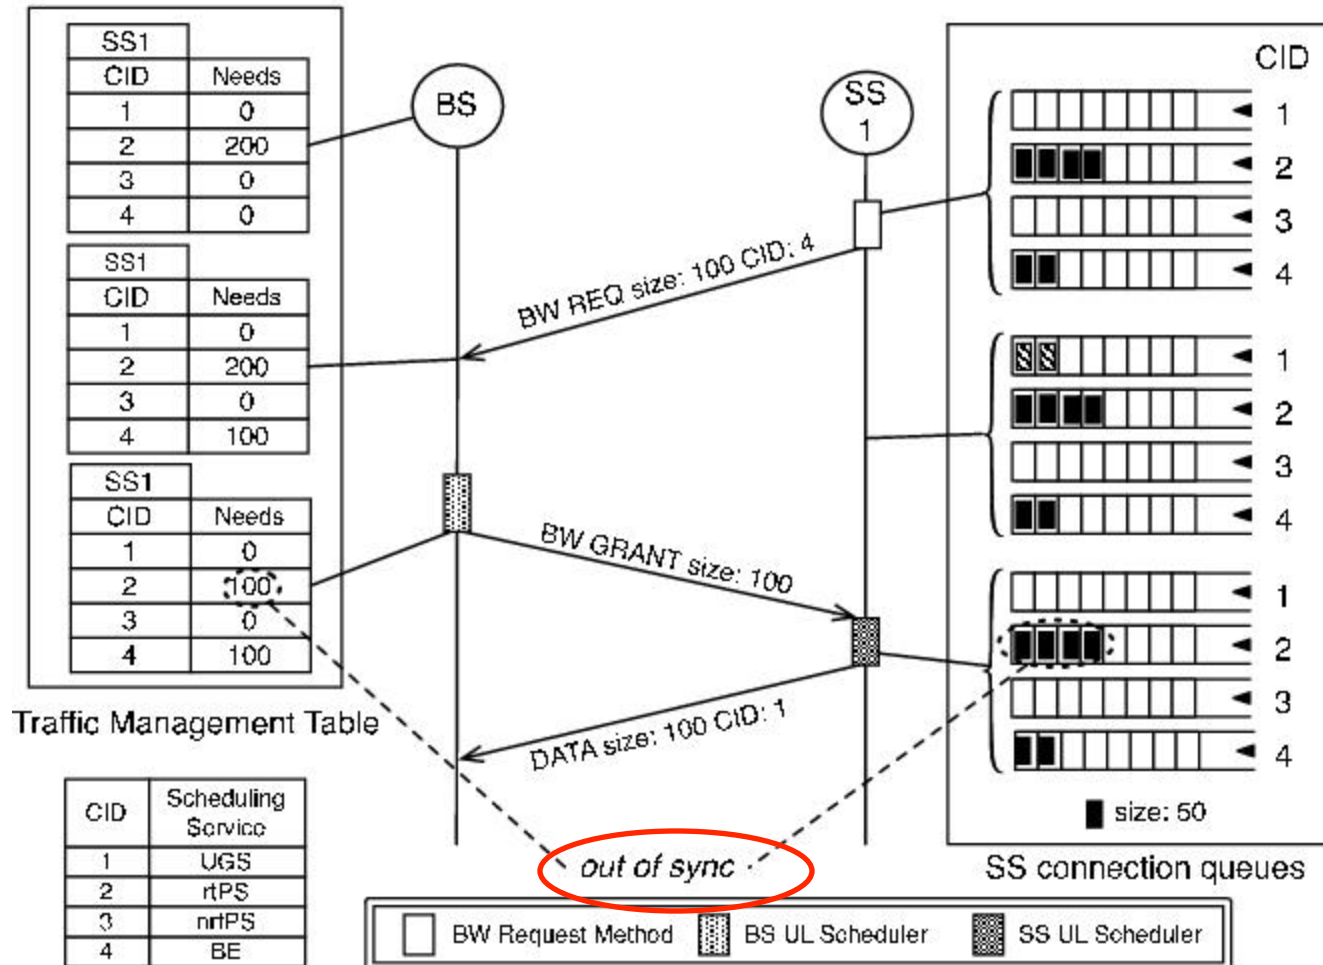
| SS1 | |
|---|---|
| CID | Needs |
| 1 | 0 |
| 2 | 200 |
| 3 | 0 |
| 4 | 0 |

| SS1 | |
|---|---|
| CID | Needs |
| 1 | 0 |
| 2 | 200 |
| 3 | 0 |
| 4 | 100 |

| SS1 | |
|---|---|
| CID | Needs |
| 1 | 0 |
| 2 | 100 |
| 3 | 0 |
| 4 | 100 |

Traffic Management Table

| CID | Scheduling Service |
|---|---|
| 1 | UGS |
| 2 | rtPS |
| 3 | nrtPS |
| 4 | BE |

BS

SS 1

BW REQ size: 100 CID: 4

BW GRANT size: 100

DATA size: 100 CID: 1

out of sync

CID

1
2
3
4

1
2
3
4

1
2
3
4

size: 50

SS connection queues

BW Request Method BS UL Scheduler SS UL Scheduler